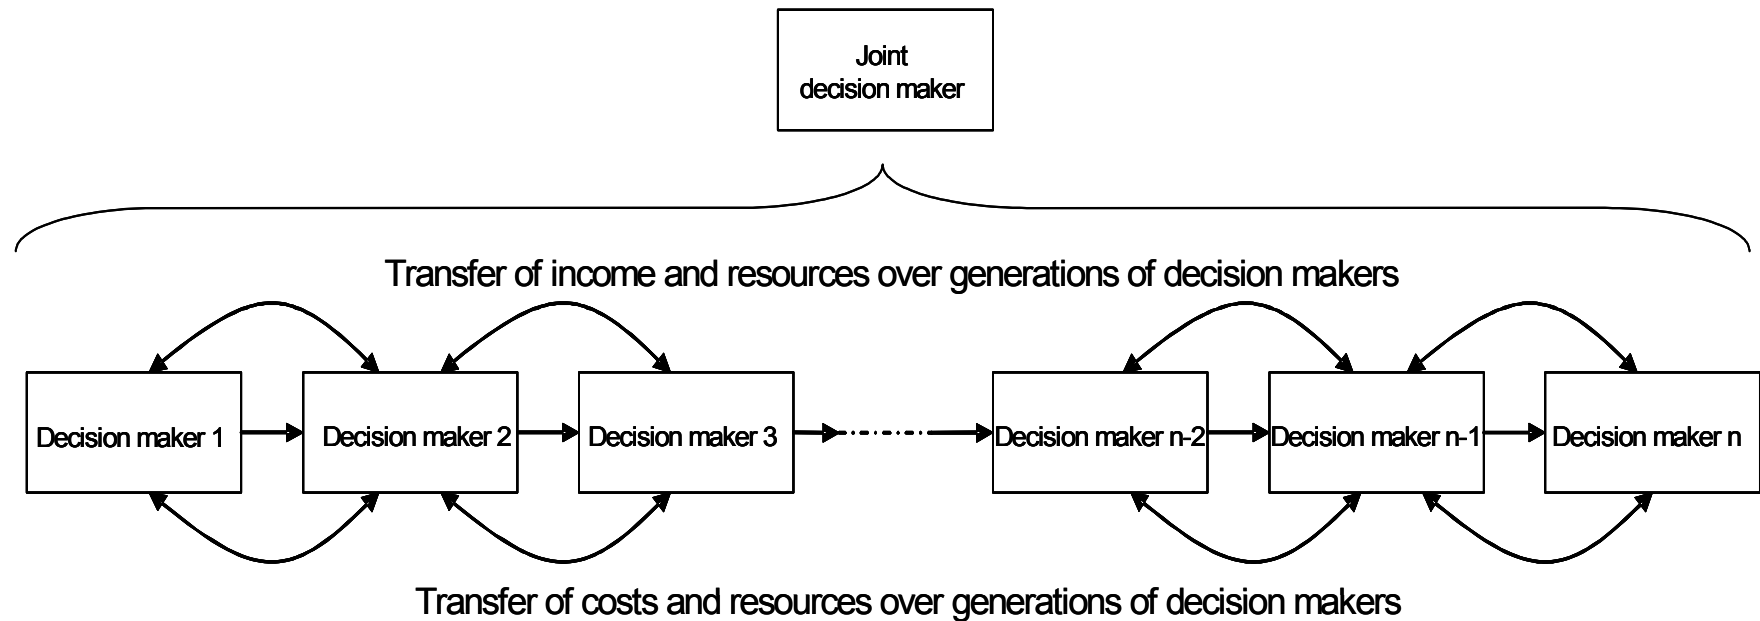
Joint decision maker

Transfer of income and resources over generations of decision makers

Decision maker 1

Decision maker 2

Decision maker 3

Decision maker n-2

Decision maker n-1

Decision maker n

Transfer of costs and resources over generations of decision makers